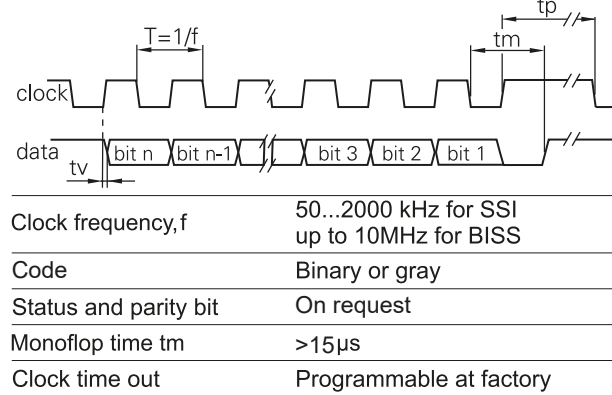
tp
T=1/f
tm
clock
data
bit n
bit n-1
bit 3
bit 2
bit 1
tv

| Clock frequency,f | 50...2000 kHz for SSI up to 10MHz for BISS |
|---|---|
| Code | Binary or gray |
| Status and parity bit | On request |
| Monoflop time tm | >15μs |
| Clock time out | Programmable at factory |